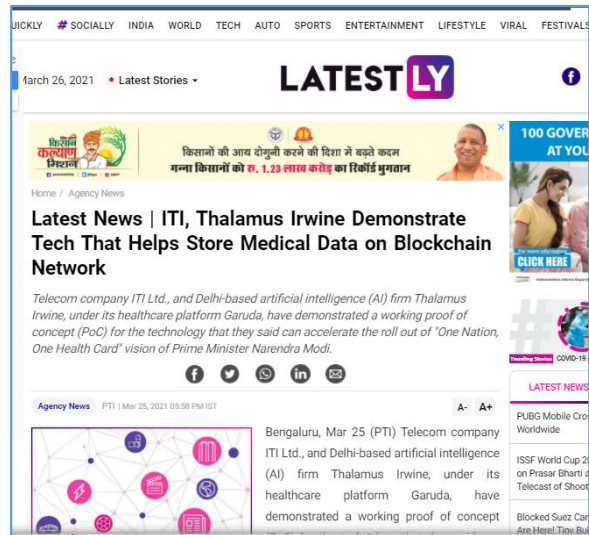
UICKLY # SOCIALLY INDIA WORLD TECH AUTO SPORTS ENTERTAINMENT LIFESTYLE VIRAL FESTIVALS

March 26, 2021 • Latest Stories

LATEST LY

किसान कल्याण मिशन

किसानों की आय दोगुनी करने की दिशा में बढ़ते कदम
गन्ना किसानों को रु. 1.23 लाख करोड़ का रिकॉर्ड भुगतान

100 GOVER AT YOU

CLICK HERE

Home / Agency News

Latest News | ITI, Thalamus Irwine Demonstrate Tech That Helps Store Medical Data on Blockchain Network

Telecom company ITI Ltd., and Delhi-based artificial intelligence (AI) firm Thalamus Irwine, under its healthcare platform Garuda, have demonstrated a working proof of concept (PoC) for the technology that they said can accelerate the roll out of "One Nation, One Health Card" vision of Prime Minister Narendra Modi.

Trending Stories COVID-19

LATEST NEWS

PUBG Mobile Cro Worldwide

ISSF World Cup 2 on Prasar Bharti a Telecast of Shoot

Blocked Suez Car Are Here! Tiny Bul

Agency News PTI | Mar 25, 2021 05:58 PM IST

A- A+

Bengaluru, Mar 25 (PTI) Telecom company ITI Ltd., and Delhi-based artificial intelligence (AI) firm Thalamus Irwine, under its healthcare platform Garuda, have demonstrated a working proof of concept